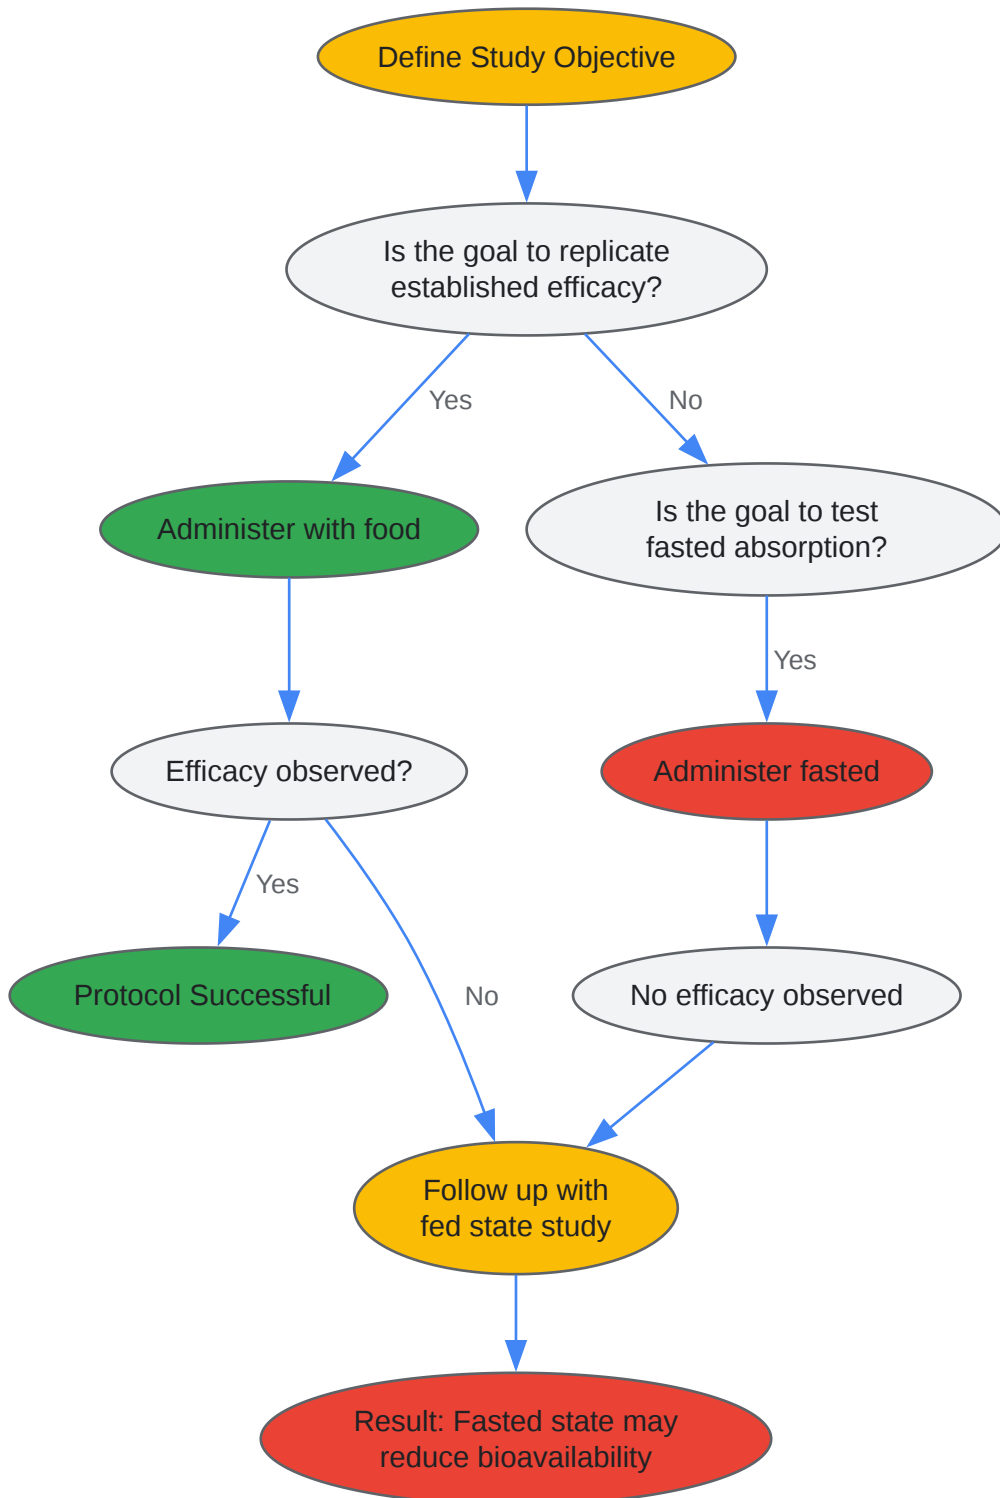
Define Study Objective

Is the goal to replicate established efficacy?

Yes

No

Administer with food

Is the goal to test fasted absorption?

Yes

Efficacy observed?

Administer fasted

Yes

Protocol Successful

No

No efficacy observed

Follow up with fed state study

Result: Fasted state may reduce bioavailability